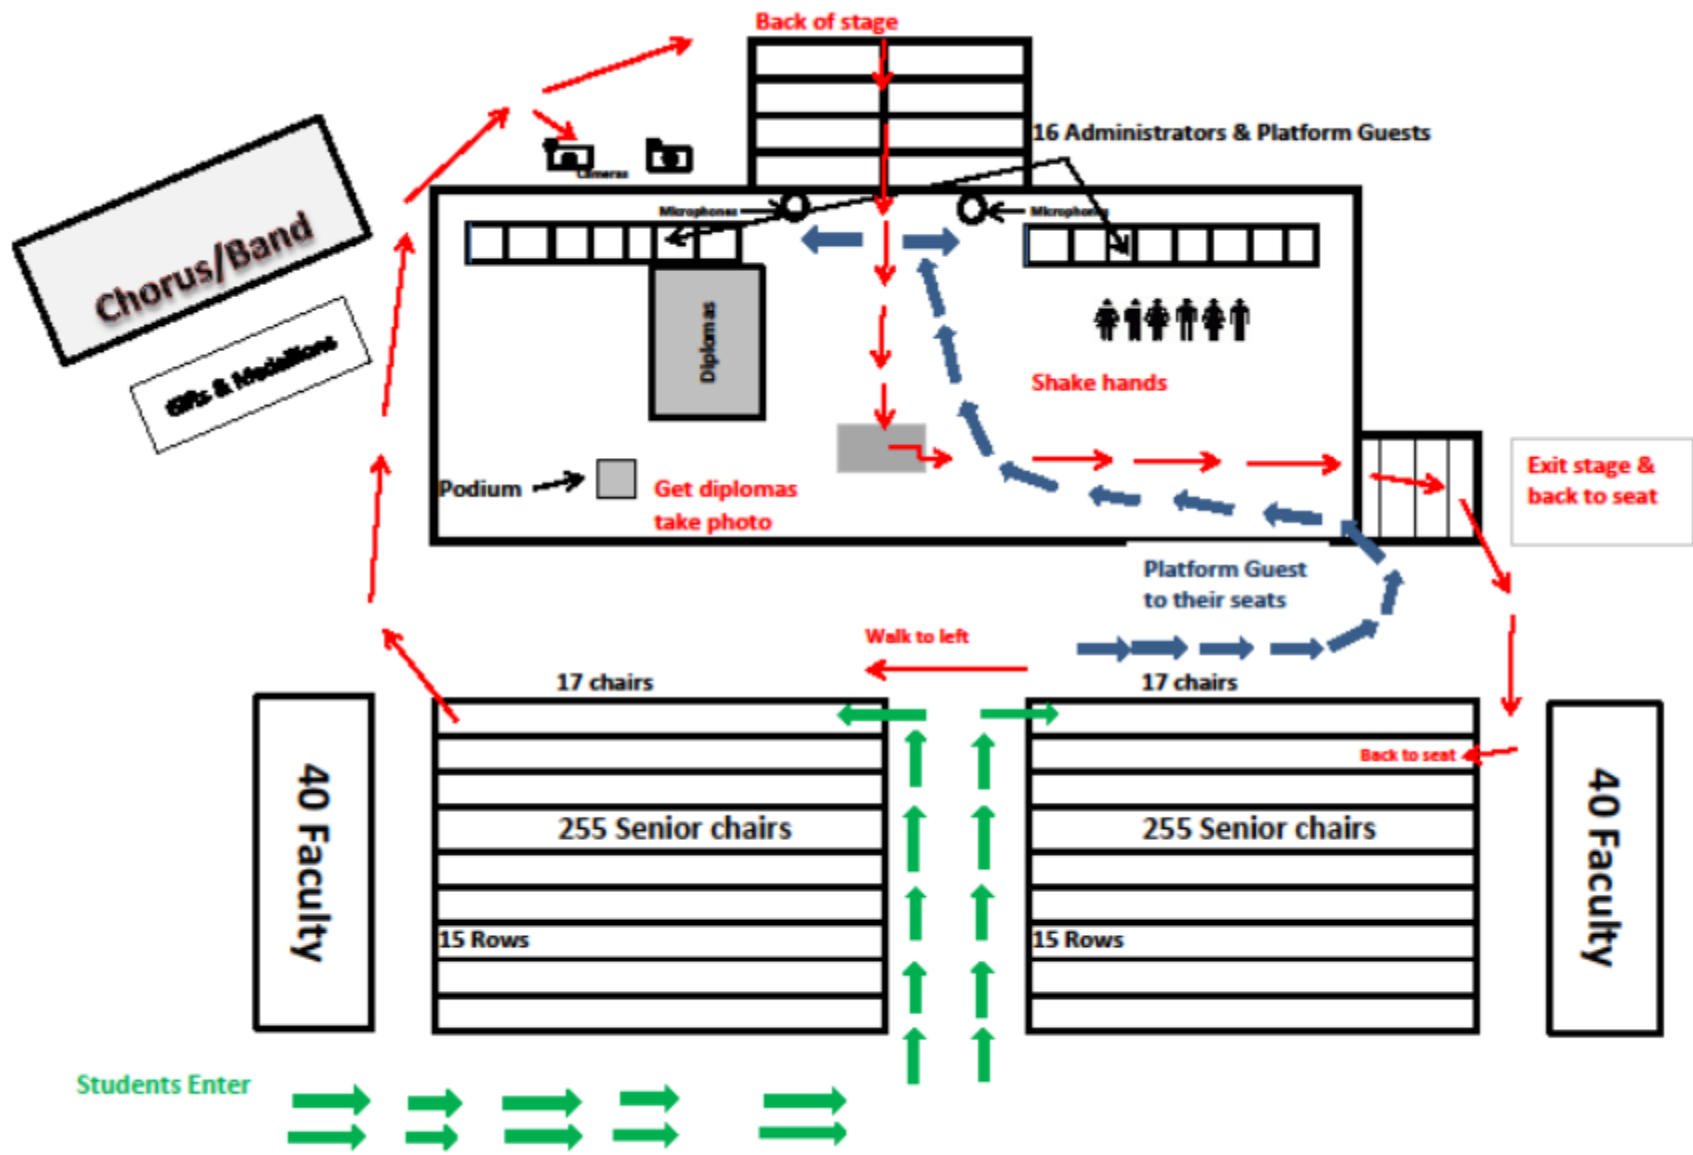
Back of stage

16 Administrators & Platform Guests

Chorus/Band

Gifts & Medallions

Cameras

Microphones

Microphone

Diplomas

Shake hands

Podium

Get diplomas take photo

Exit stage & back to seat

Platform Guest to their seats

Walk to left

17 chairs

17 chairs

40 Faculty

255 Senior chairs

15 Rows

Back to seat

255 Senior chairs

15 Rows

40 Faculty

Students Enter